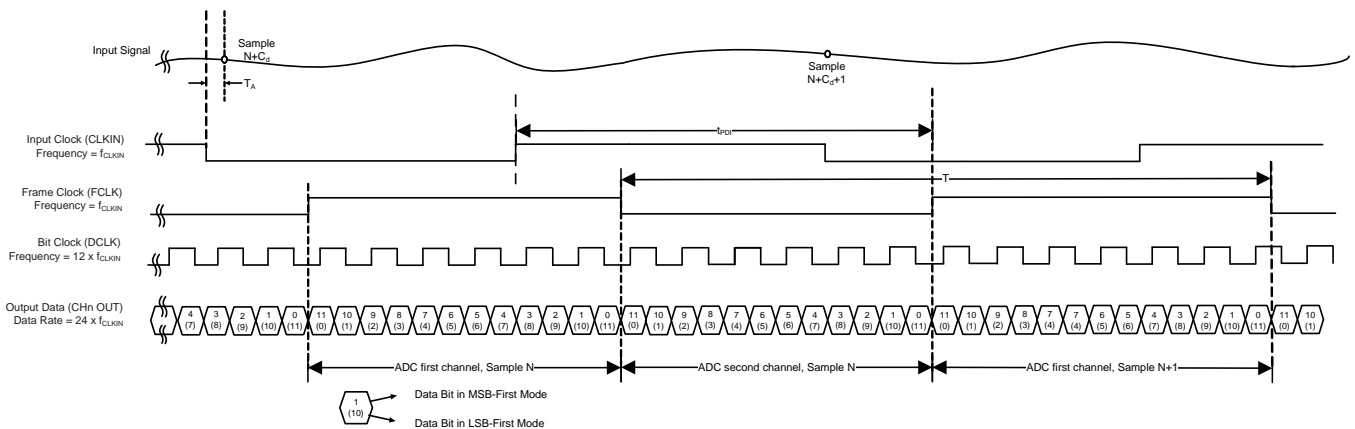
Input Signal

Sample $N+C_d$

$T_A$

Sample $N+C_d+1$

Input Clock (CLKIN) Frequency = $f_{CLKIN}$

$t_{PDI}$

Frame Clock (FCLK) Frequency = $f_{CLKIN}$

T

Bit Clock (DCLK) Frequency = 12 x $f_{CLKIN}$

Output Data (CHn OUT) Data Rate = 24 x $f_{CLKIN}$

4 (7) 3 (8) 2 (9) 1 (10) 0 (11) 11 (0) 10 (1) 9 (2) 8 (3) 7 (4) 6 (5) 5 (6) 4 (7) 3 (8) 2 (9) 1 (10) 0 (11) 11 (0) 10 (1) 9 (2) 8 (3) 7 (4) 6 (5) 5 (6) 4 (7) 3 (8) 2 (9) 1 (10) 0 (11) 11 (0) 10 (1) 9 (2) 8 (3) 7 (4) 6 (5) 5 (6) 4 (7) 3 (8) 2 (9) 1 (10) 0 (11) 11 (0) 10 (1)

ADC first channel, Sample N

ADC second channel, Sample N

ADC first channel, Sample N+1

1 (10)

Data Bit in MSB-First Mode

Data Bit in LSB-First Mode